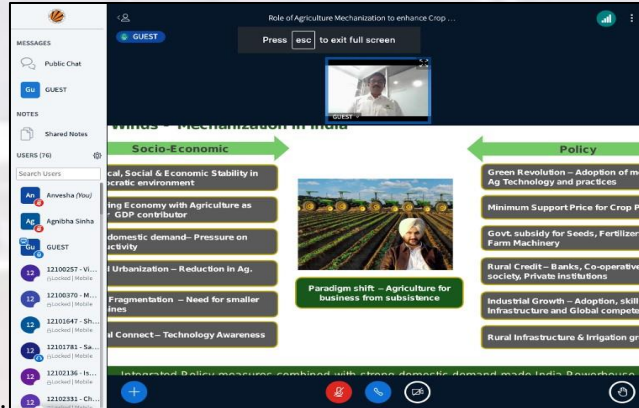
MESSAGES

Public Chat

Gu GUEST

NOTES

Shared Notes

USERS (76)

Search Users

An Anvesha (You)

Ag Agnibha Sinha

Gu GUEST

12 12100257 - Vi...
Locked | Mobile

12 12100370 - M...
Locked | Mobile

12 12101647 - Sh...
Locked | Mobile

12 12101781 - Sa...
Locked | Mobile

12 12102136 - Is...
Locked | Mobile

12 12102331 - Ch...

Role of Agriculture Mechanization to enhance Crop ...

GUEST

Press esc to exit full screen

GUEST

Winds – Mechanization in India

Socio-Economic

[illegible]cal, Social & Economic Stability in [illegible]cratic environment

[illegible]ing Economy with Agriculture as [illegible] GDP contributor

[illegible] domestic demand– Pressure on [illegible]ctivity

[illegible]l Urbanization – Reduction in Ag.

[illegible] Fragmentation – Need for smaller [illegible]ines

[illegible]l Connect – Technology Awareness

Paradigm shift – Agriculture for business from subsistence

Policy

Green Revolution – Adoption of m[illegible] Ag Technology and practices

Minimum Support Price for Crop P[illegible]

Govt. subsidy for Seeds, Fertilize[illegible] Farm Machinery

Rural Credit – Banks, Co-operativ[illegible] society, Private institutions

Industrial Growth – Adoption, skill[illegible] Infrastructure and Global compet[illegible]

Rural Infrastructure & Irrigation g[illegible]

Integrated Policy measures combined with strong domestic demand made India Powerhouse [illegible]